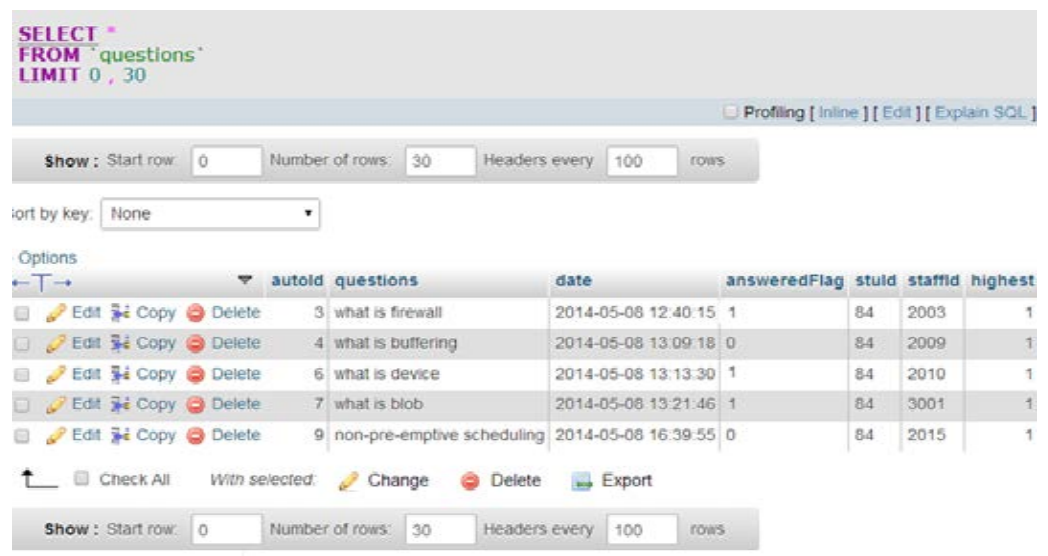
SELECT *
FROM `questions`
LIMIT 0 , 30

Profiling [ Inline ] [ Edit ] [ Explain SQL ]

Show : Start row: 0 Number of rows: 30 Headers every 100 rows

ort by key: None

Options
←T→

| | autoId | questions | date | answeredFlag | stuId | staffId | highest |
|---|---|---|---|---|---|---|---|
| Edit Copy Delete | 3 | what is firewall | 2014-05-08 12:40:15 | 1 | 84 | 2003 | 1 |
| Edit Copy Delete | 4 | what is buffering | 2014-05-08 13:09:18 | 0 | 84 | 2009 | 1 |
| Edit Copy Delete | 6 | what is device | 2014-05-08 13:13:30 | 1 | 84 | 2010 | 1 |
| Edit Copy Delete | 7 | what is blob | 2014-05-08 13:21:46 | 1 | 84 | 3001 | 1 |
| Edit Copy Delete | 9 | non-pre-emptive scheduling | 2014-05-08 16:39:55 | 0 | 84 | 2015 | 1 |

Check All With selected: Change Delete Export

Show : Start row: 0 Number of rows: 30 Headers every 100 rows